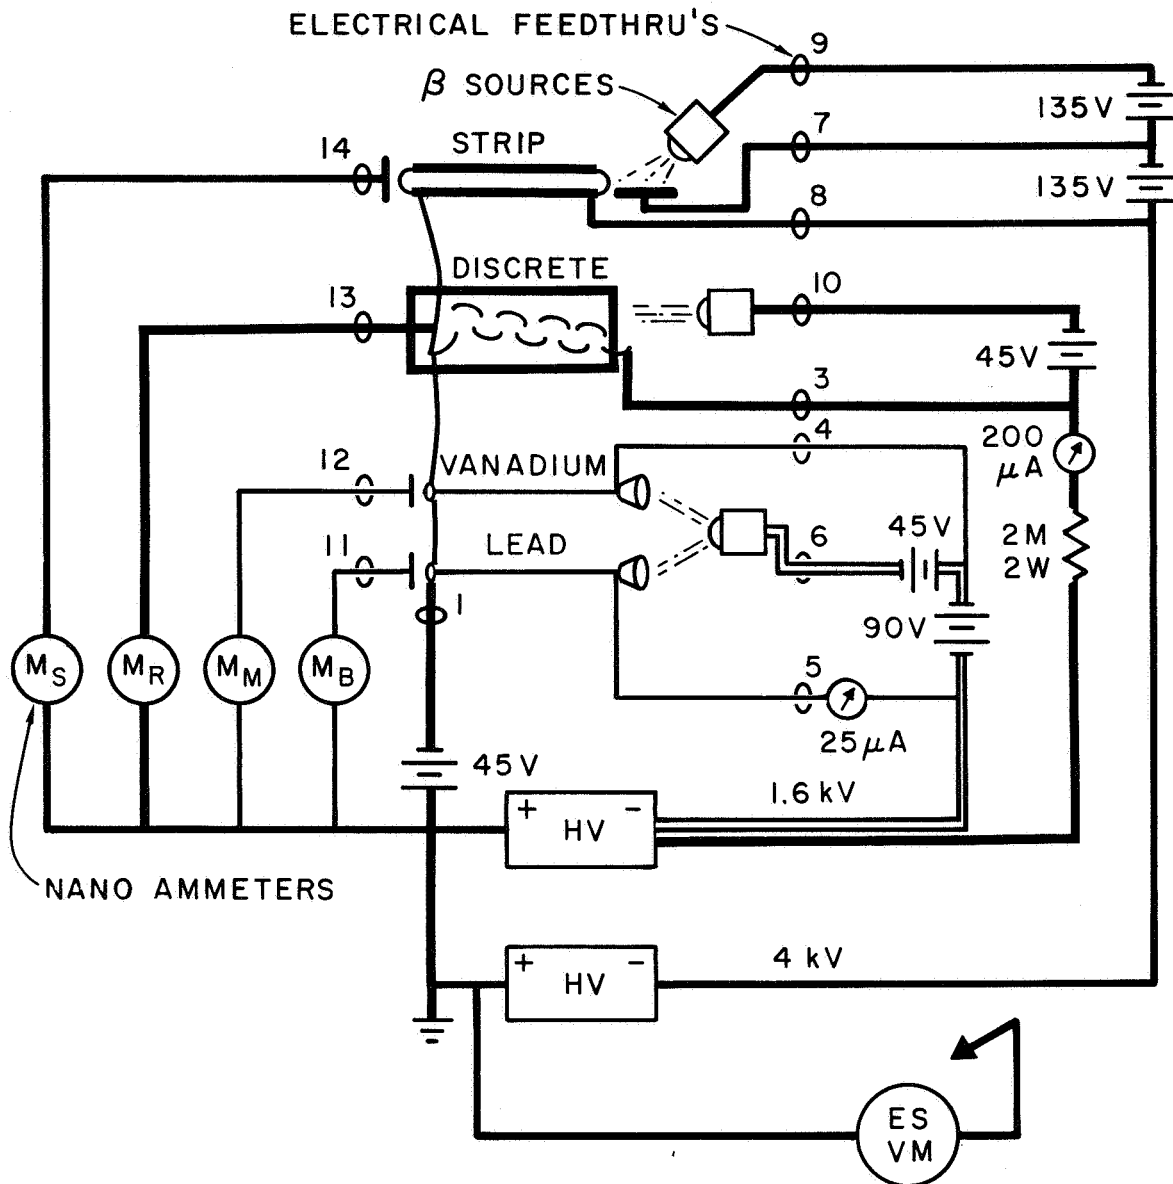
ELECTRICAL FEEDTHRU'S

9

$\beta$ SOURCES

135V

14

STRIP

7

135V

8

DISCRETE

13

10

45V

3

200 $\mu$A

4

12

VANADIUM

LEAD

45V

6

2M 2W

11

1

90V

$M_S$

$M_R$

$M_M$

$M_B$

5

25$\mu$A

45V

+ HV −

1.6 kV

NANO AMMETERS

+ HV −

4 kV

ES VM